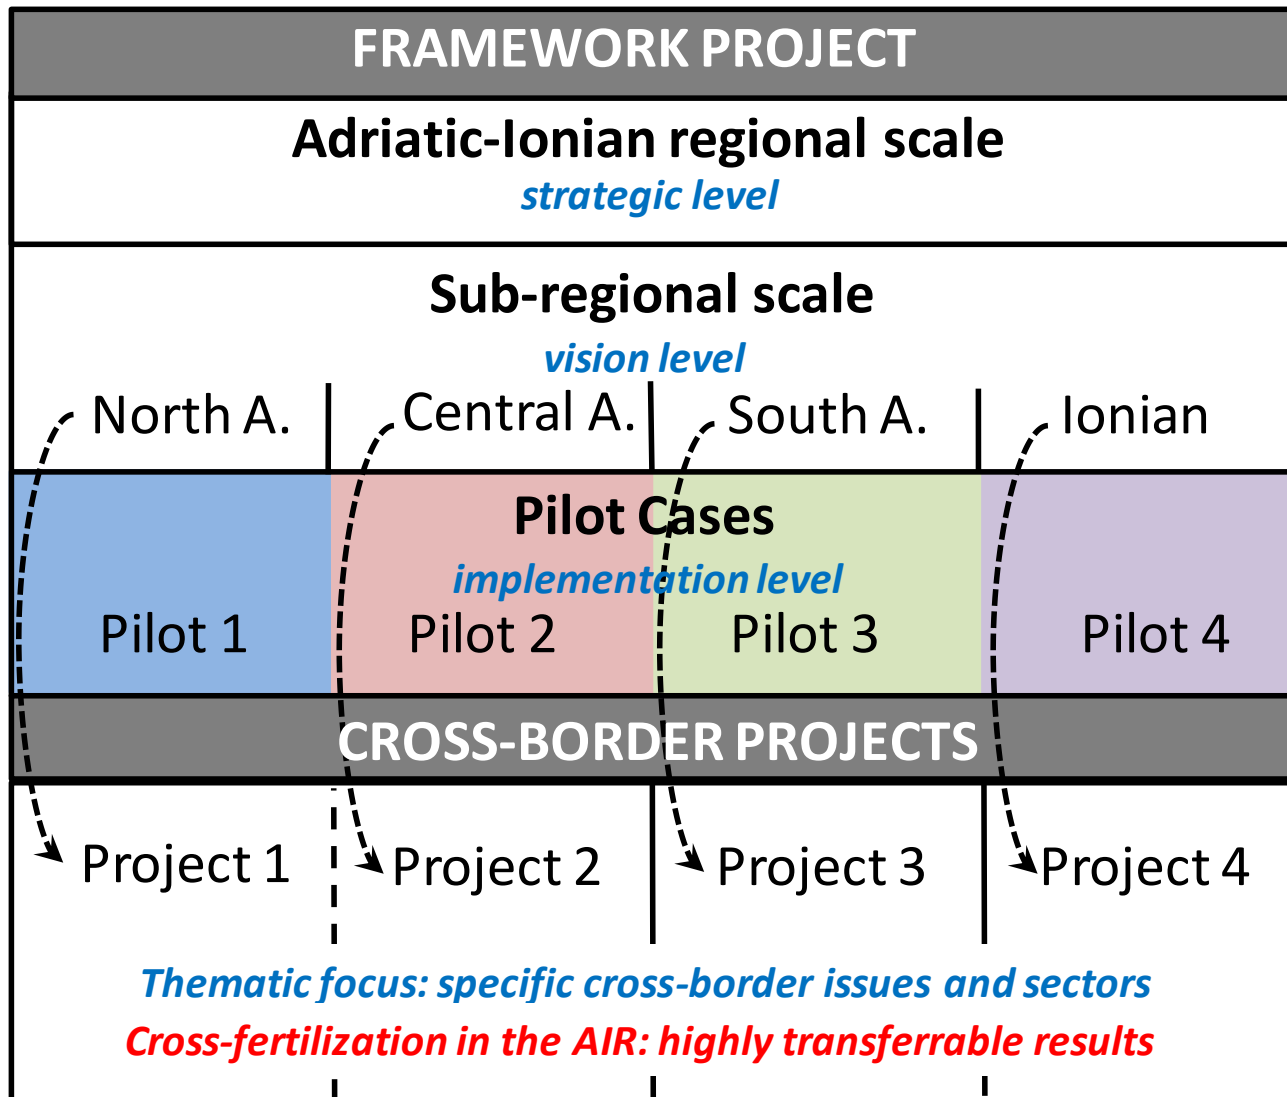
FRAMEWORK PROJECT

Adriatic-Ionian regional scale
strategic level

Sub-regional scale
vision level

North A. | Central A. | South A. | Ionian

Pilot Cases
implementation level

Pilot 1 | Pilot 2 | Pilot 3 | Pilot 4

CROSS-BORDER PROJECTS

Project 1 | Project 2 | Project 3 | Project 4

Thematic focus: specific cross-border issues and sectors
Cross-fertilization in the AIR: highly transferrable results